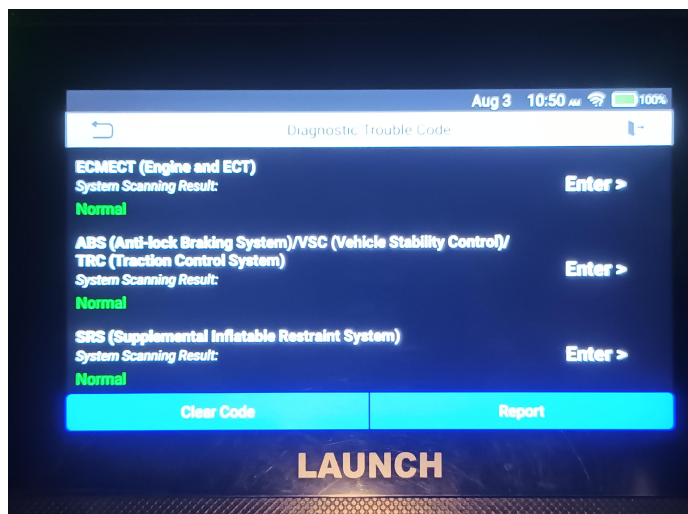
Aug 3 10:50 AM 100%

Diagnostic Trouble Code

ECMECT (Engine and ECT)
System Scanning Result:
Normal
Enter >

ABS (Anti-lock Braking System)/VSC (Vehicle Stability Control)/ TRC (Traction Control System)
System Scanning Result:
Normal
Enter >

SRS (Supplemental Inflatable Restraint System)
System Scanning Result:
Normal
Enter >

Clear Code
Report

LAUNCH